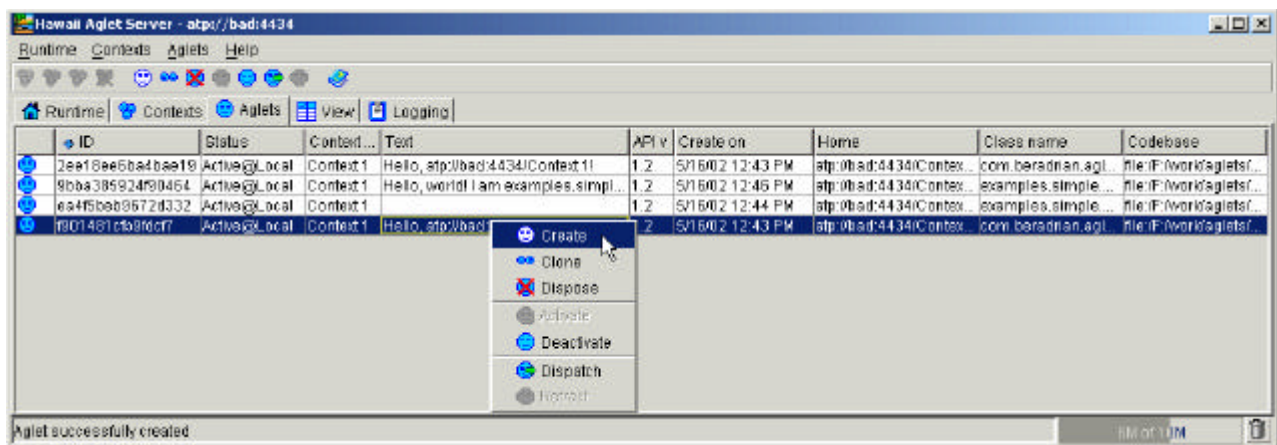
Hawaii Aglet Server - atp://bad:4434

Runtime Contexts Aglets Help

Runtime Contexts Aglets View Logging

|  | ID | Status | Context ... | Text | API v | Create on | Home | Class name | Codebase |
|---|---|---|---|---|---|---|---|---|---|
|  | 2ee18ee6ba4bae19 | Active@Local | Context 1 | Hello, atp://bad:4434/Context 1! | 1.2 | 5/16/02 12:43 PM | atp://bad:4434/Contex... | com.beradnan.agl... | file:/F:/work/aglets/... |
|  | 9bba385924f90464 | Active@Local | Context 1 | Hello, world! I am examples.simpl... | 1.2 | 5/16/02 12:46 PM | atp://bad:4434/Contex... | examples.simple... | file:/F:/work/aglets/... |
|  | ea4f5bab9672d332 | Active@Local | Context 1 |  | 1.2 | 5/16/02 12:44 PM | atp://bad:4434/Contex... | examples.simple... | file:/F:/work/aglets/... |
|  | f901481cfa9fdcf7 | Active@Local | Context 1 | Hello, atp://bad/ | 1.2 | 5/16/02 12:43 PM | atp://bad:4434/Contex... | com.beradnan.agl... | file:/F:/work/aglets/... |

Create
Clone
Dispose
Activate
Deactivate
Dispatch
Retract

Aglet successfully created

6M of 10M